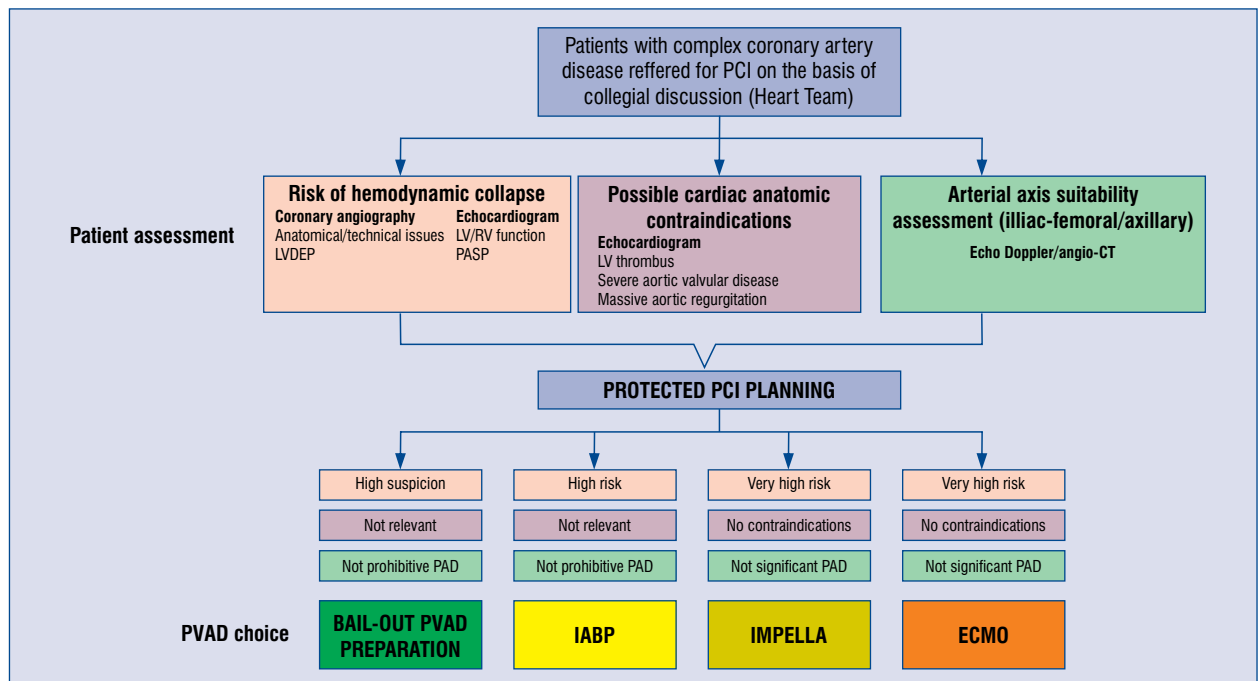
Patients with complex coronary artery disease reffered for PCI on the basis of collegial discussion (Heart Team)

Patient assessment

Risk of hemodynamic collapse
Coronary angiography
Anatomical/technical issues
LVDEP
Echocardiogram
LV/RV function
PASP

Possible cardiac anatomic contraindications
Echocardiogram
LV thrombus
Severe aortic valvular disease
Massive aortic regurgitation

Arterial axis suitability assessment (illiac-femoral/axillary)
Echo Doppler/angio-CT

PROTECTED PCI PLANNING

High suspicion
Not relevant
Not prohibitive PAD

High risk
Not relevant
Not prohibitive PAD

Very high risk
No contraindications
Not significant PAD

Very high risk
No contraindications
Not significant PAD

PVAD choice

BAIL-OUT PVAD PREPARATION

IABP

IMPELLA

ECMO